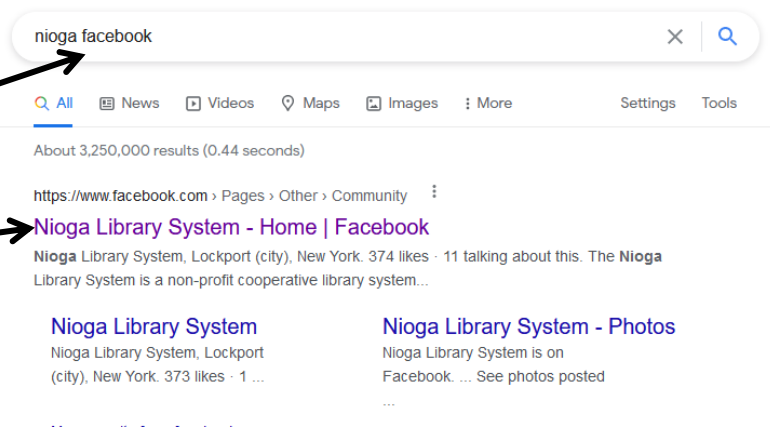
nioga facebook

All News Videos Maps Images More Settings Tools

About 3,250,000 results (0.44 seconds)

https://www.facebook.com › Pages › Other › Community

Nioga Library System - Home | Facebook

Nioga Library System, Lockport (city), New York. 374 likes · 11 talking about this. The Nioga Library System is a non-profit cooperative library system...

Nioga Library System

Nioga Library System, Lockport (city), New York. 373 likes · 1 ...

Nioga Library System - Photos

Nioga Library System is on Facebook. ... See photos posted ...

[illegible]